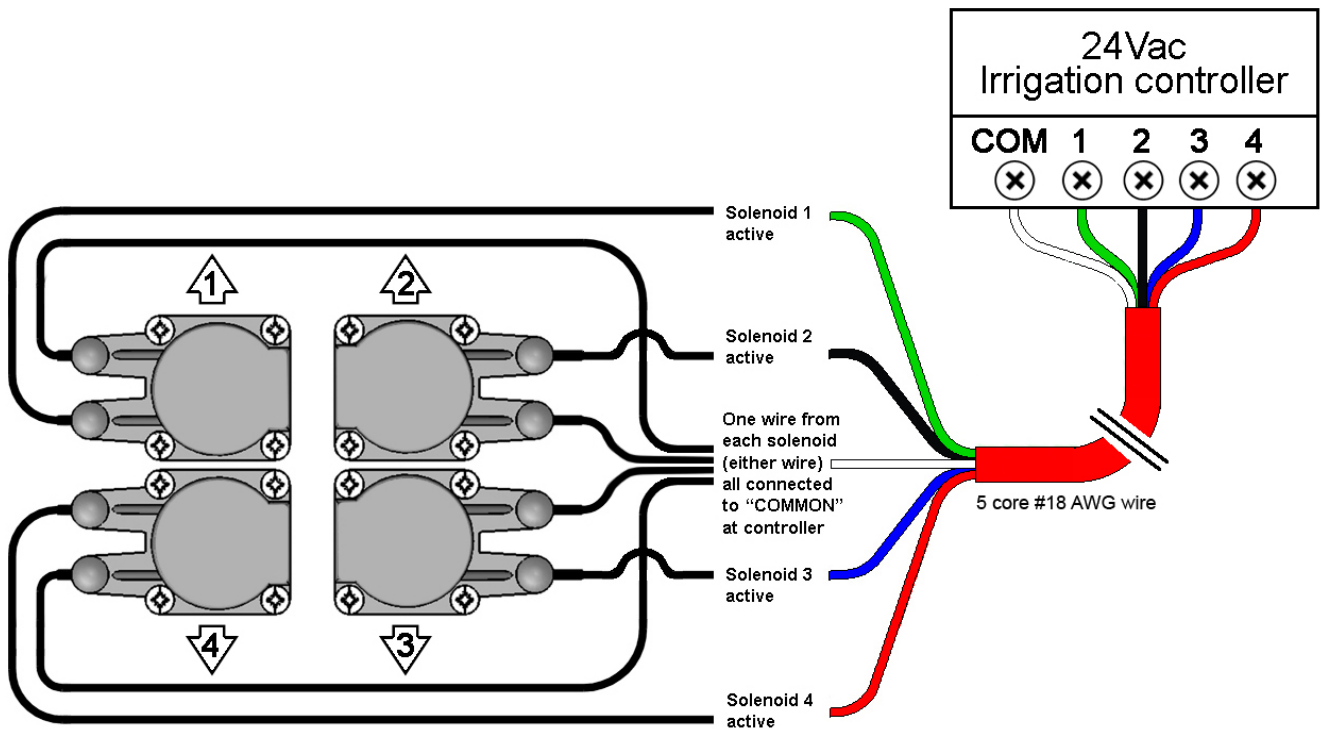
24Vac
Irrigation controller

COM 1 2 3 4

1 2

Solenoid 1 active

Solenoid 2 active

One wire from each solenoid (either wire) all connected to "COMMON" at controller

5 core #18 AWG wire

Solenoid 3 active

4 3

Solenoid 4 active